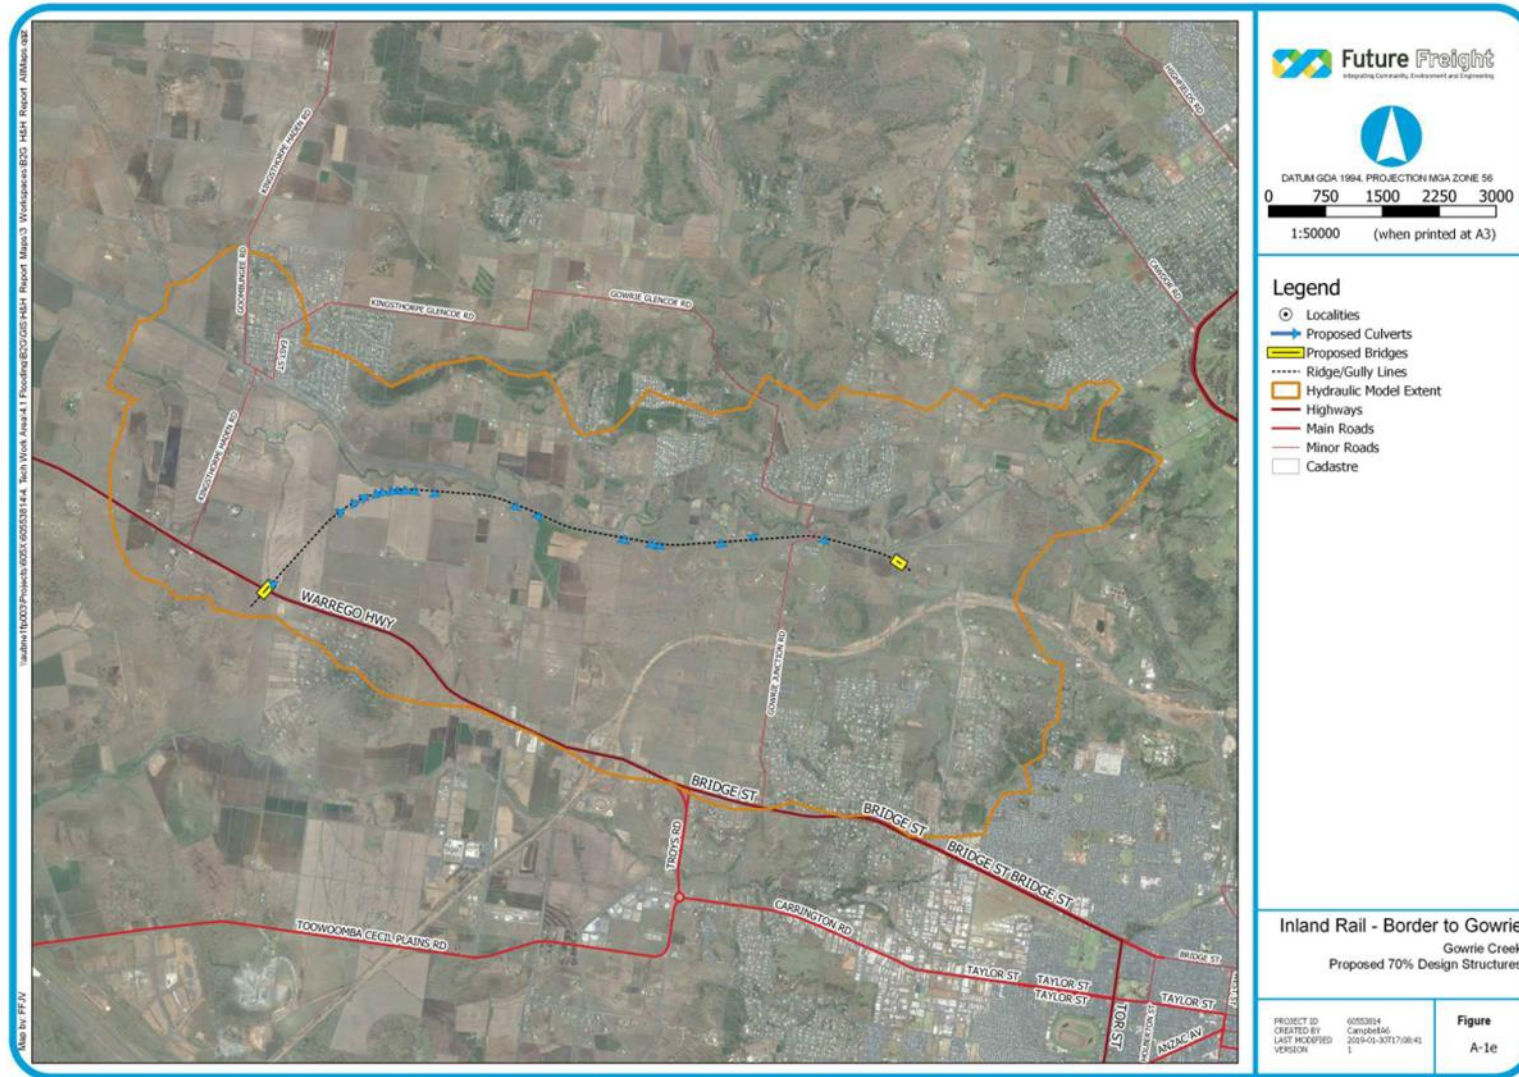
Future Freight
Integrating Community, Environment and Engineering

DATUM GDA 1994, PROJECTION MGA ZONE 56
0 750 1500 2250 3000
1:50000 (when printed at A3)

Legend
Localities
Proposed Culverts
Proposed Bridges
Ridge/Gully Lines
Hydraulic Model Extent
Highways
Main Roads
Minor Roads
Cadastre

Inland Rail - Border to Gowrie
Gowrie Creek
Proposed 70% Design Structures

PROJECT ID 60553814
CREATED BY Campbell46
LAST MODIFIED 2019-01-30T17:08:41
VERSION 1

Figure
A-1e

HIGHFIELDS RD
KINGSTHORPE HADEN RD
GOOMBUNGEE RD
EAST ST
KINGSTHORPE GLENCOE RD
GOWRIE GLENCOE RD
CAWDOR RD
KINGSTHORPE HADEN RD
WARREGO HWY
GOWRIE JUNCTION RD
BRIDGE ST
BRIDGE ST
BRIDGE ST BRIDGE ST
TROYS RD
CARRINGTON RD
TOOWOOMBA CECIL PLAINS RD
TAYLOR ST
TAYLOR ST
TAYLOR ST
TAYLOR ST
BRIDGE ST
TOR ST
ANZAC AV

\\aubne1fp003\Projects\605X\60553814\4. Tech Work Area\4.1 Flooding\B2G\GIS\H&H Report Maps\3 Workspaces\B2G H&H Report AllMaps.qgz
Map by: FFJV